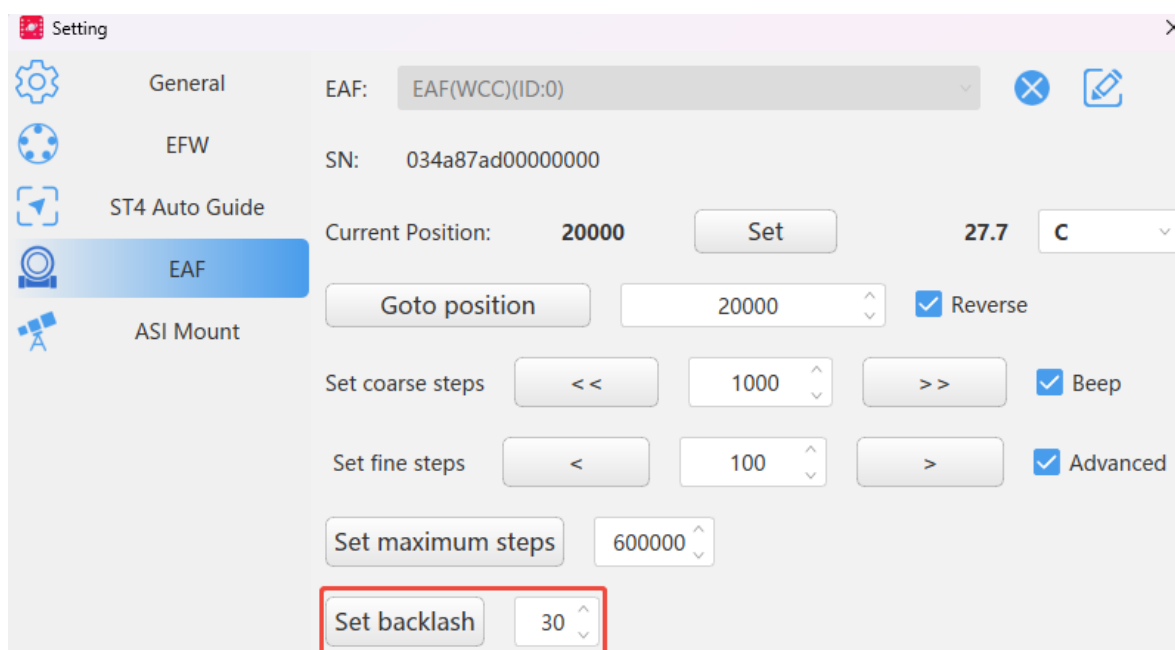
Setting

General
EFW
ST4 Auto Guide
EAF
ASI Mount

EAF: EAF(WCC)(ID:0)

SN: 034a87ad00000000

Current Position: 20000 Set 27.7 C

Goto position 20000 Reverse

Set coarse steps << 1000 >> Beep

Set fine steps < 100 > Advanced

Set maximum steps 600000

Set backlash 30